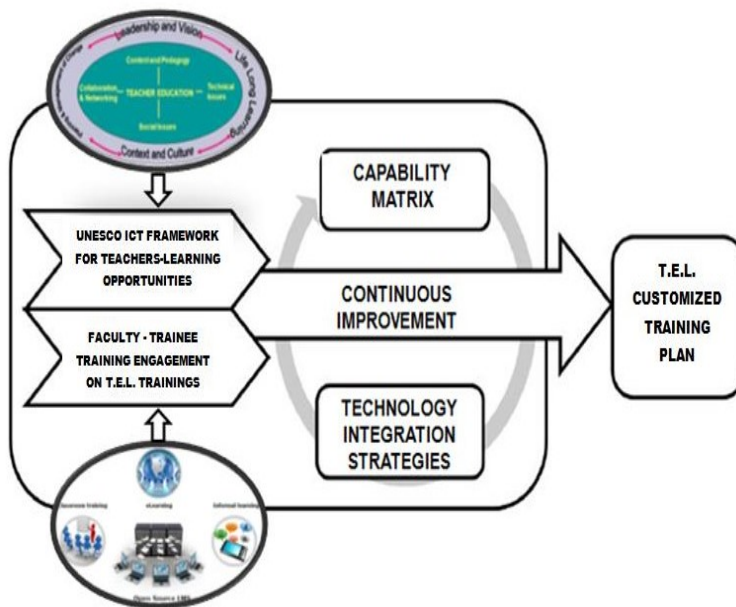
Leadership and Vision

Life Long Learning

Context and Culture

Planning & Management of Change

Content and Pedagogy

Collaboration & Networking

TEACHER EDUCATION

Technical Issues

Social Issues

UNESCO ICT FRAMEWORK FOR TEACHERS-LEARNING OPPORTUNITIES

FACULTY - TRAINEE TRAINING ENGAGEMENT ON T.E.L. TRAININGS

CAPABILITY MATRIX

CONTINUOUS IMPROVEMENT

TECHNOLOGY INTEGRATION STRATEGIES

T.E.L. CUSTOMIZED TRAINING PLAN

Classroom training

eLearning

Informal learning

Open Source LMS